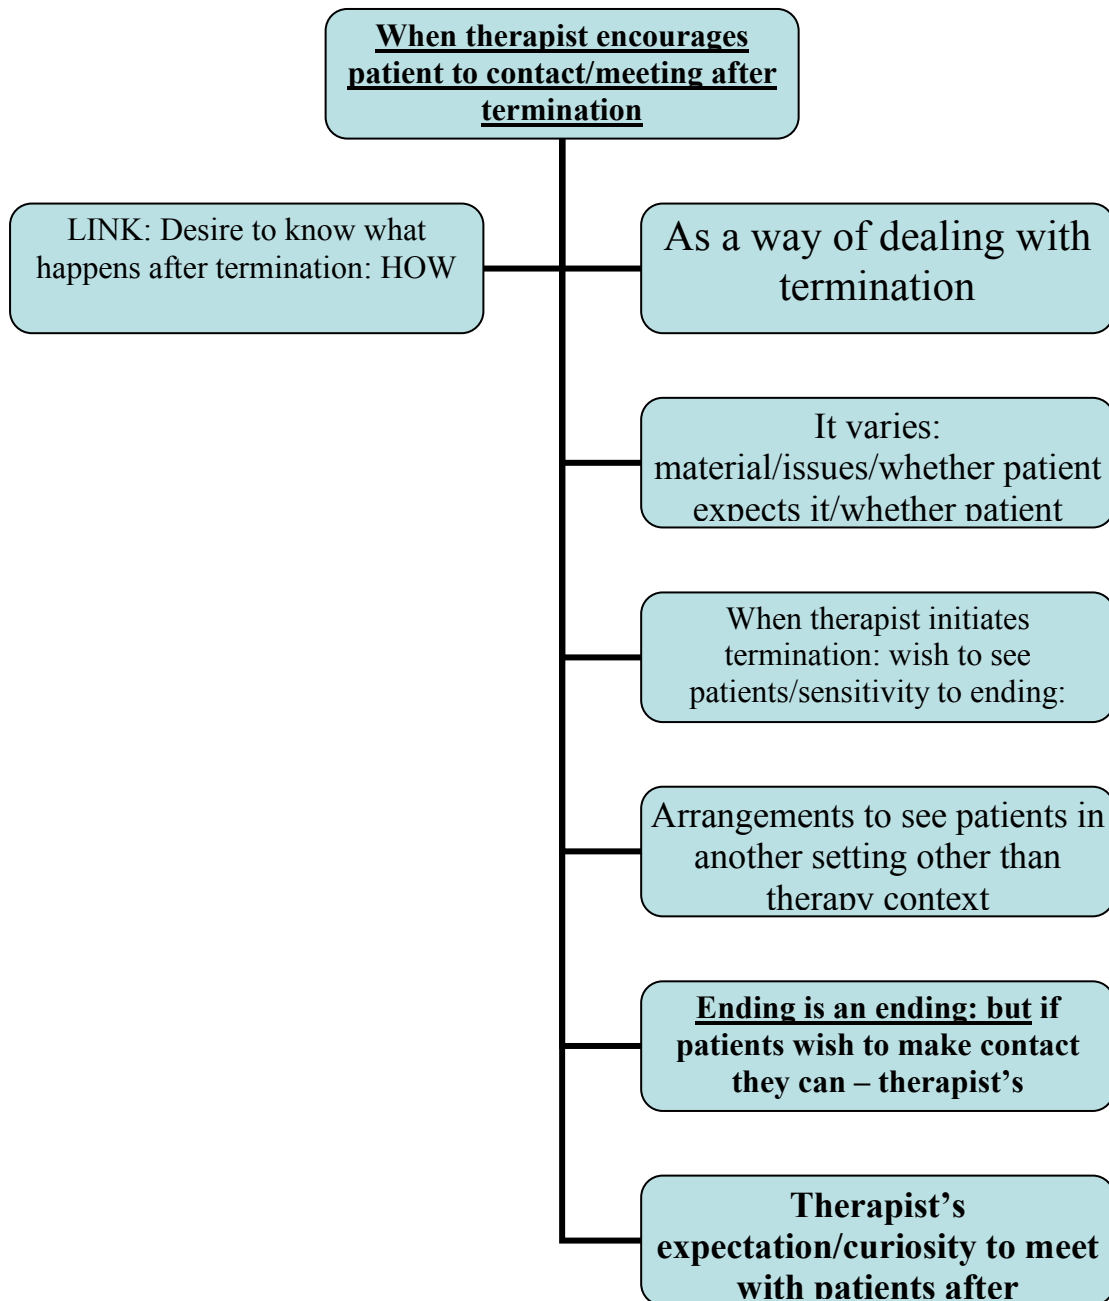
When therapist encourages patient to contact/meeting after termination

LINK: Desire to know what happens after termination: HOW

As a way of dealing with termination

It varies: material/issues/whether patient expects it/whether patient

When therapist initiates termination: wish to see patients/sensitivity to ending:

Arrangements to see patients in another setting other than therapy context

Ending is an ending: but if patients wish to make contact they can – therapist's

Therapist's expectation/curiosity to meet with patients after